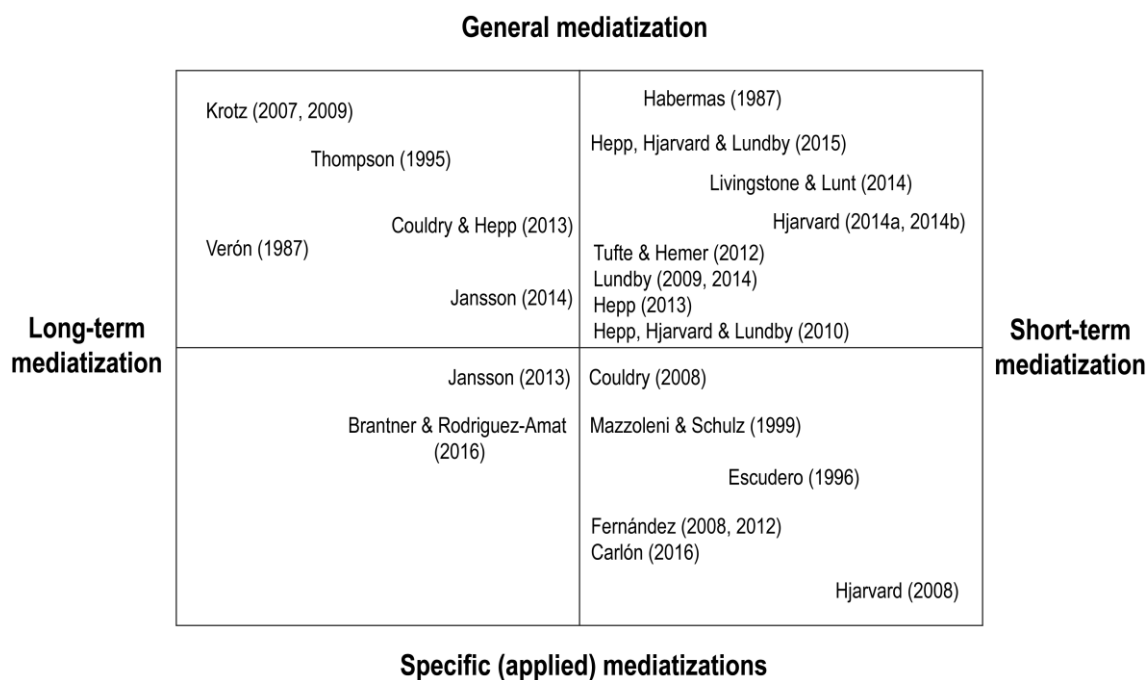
General mediatization

Krotz (2007, 2009)

Thompson (1995)

Couldry & Hepp (2013)

Verón (1987)

Jansson (2014)

Habermas (1987)

Hepp, Hjarvard & Lundby (2015)

Livingstone & Lunt (2014)

Hjarvard (2014a, 2014b)

Tufte & Hemer (2012)
Lundby (2009, 2014)
Hepp (2013)
Hepp, Hjarvard & Lundby (2010)

Long-term mediatization

Short-term mediatization

Jansson (2013)

Brantner & Rodriguez-Amat (2016)

Couldry (2008)

Mazzoleni & Schulz (1999)

Escudero (1996)

Fernández (2008, 2012)
Carlón (2016)

Hjarvard (2008)

Specific (applied) mediatizations